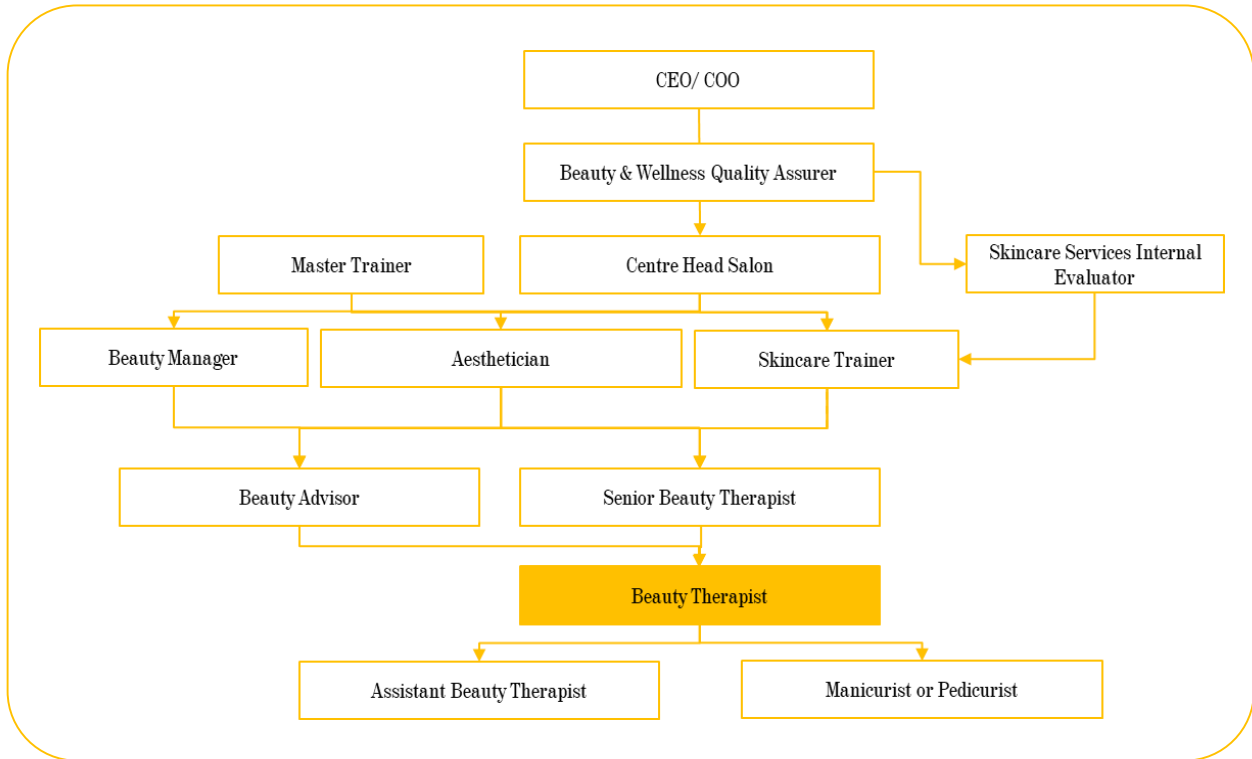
CEO/ COO

Beauty & Wellness Quality Assurer

Master Trainer

Centre Head Salon

Skincare Services Internal Evaluator

Beauty Manager

Aesthetician

Skincare Trainer

Beauty Advisor

Senior Beauty Therapist

Beauty Therapist

Assistant Beauty Therapist

Manicurist or Pedicurist